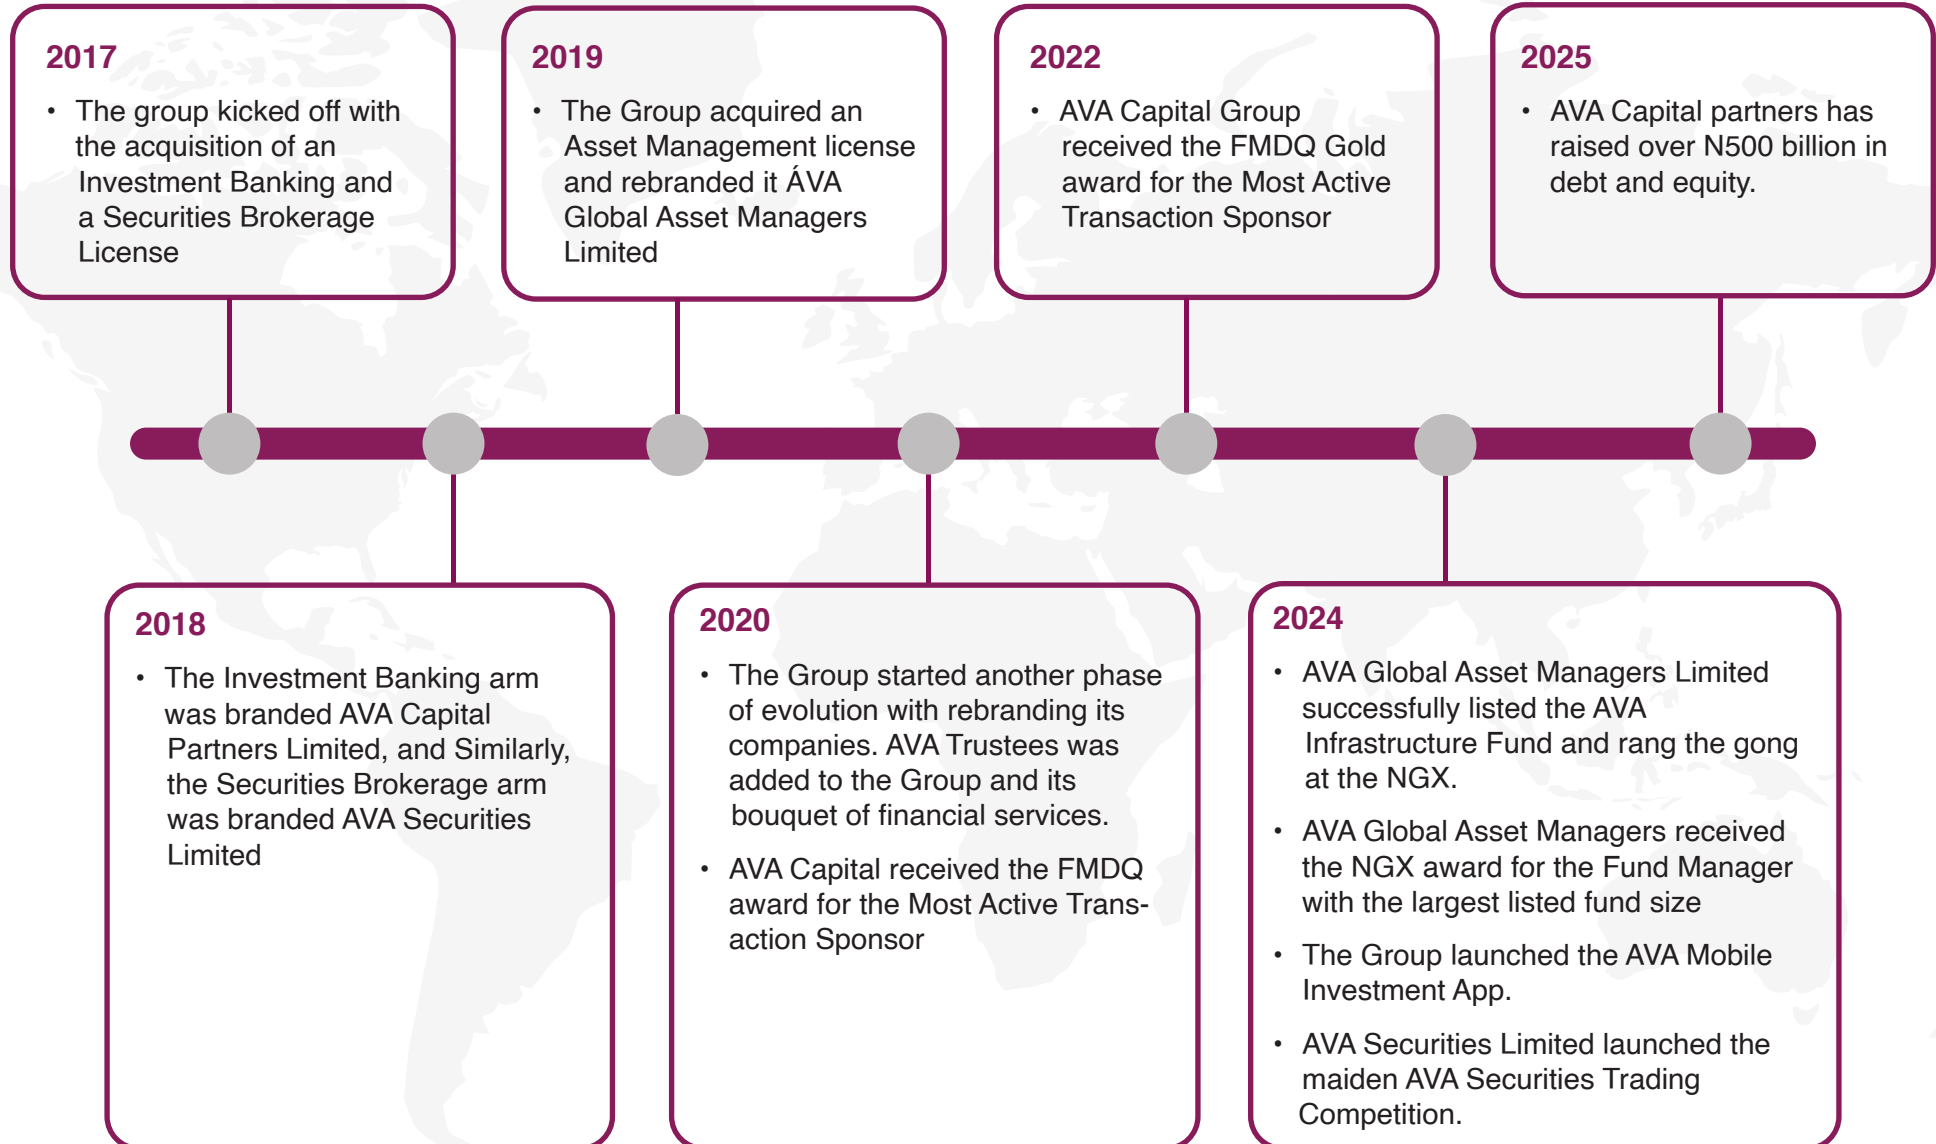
2017

• The group kicked off with the acquisition of an Investment Banking and a Securities Brokerage License

2019

• The Group acquired an Asset Management license and rebranded it ÁVA Global Asset Managers Limited

2022

• AVA Capital Group received the FMDQ Gold award for the Most Active Transaction Sponsor

2025

• AVA Capital partners has raised over N500 billion in debt and equity.

2018

• The Investment Banking arm was branded AVA Capital Partners Limited, and Similarly, the Securities Brokerage arm was branded AVA Securities Limited

2020

• The Group started another phase of evolution with rebranding its companies. AVA Trustees was added to the Group and its bouquet of financial services.

• AVA Capital received the FMDQ award for the Most Active Transaction Sponsor

2024

• AVA Global Asset Managers Limited successfully listed the AVA Infrastructure Fund and rang the gong at the NGX.

• AVA Global Asset Managers received the NGX award for the Fund Manager with the largest listed fund size

• The Group launched the AVA Mobile Investment App.

• AVA Securities Limited launched the maiden AVA Securities Trading Competition.